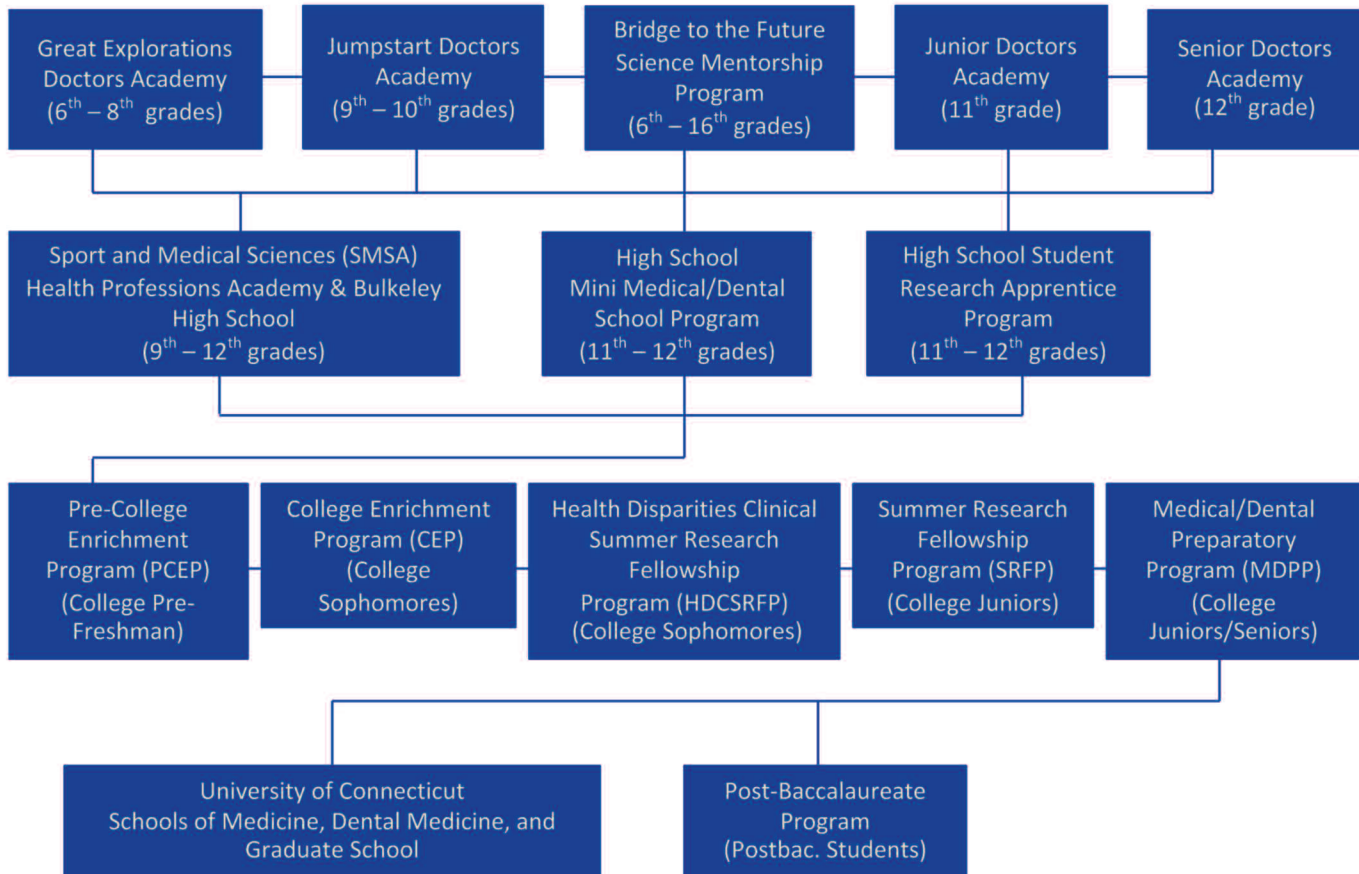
Great Explorations Doctors Academy ($6^{th}$ – $8^{th}$ grades)

Jumpstart Doctors Academy ($9^{th}$ – $10^{th}$ grades)

Bridge to the Future Science Mentorship Program ($6^{th}$ – $16^{th}$ grades)

Junior Doctors Academy ($11^{th}$ grade)

Senior Doctors Academy ($12^{th}$ grade)

Sport and Medical Sciences (SMSA) Health Professions Academy & Bulkeley High School ($9^{th}$ – $12^{th}$ grades)

High School Mini Medical/Dental School Program ($11^{th}$ – $12^{th}$ grades)

High School Student Research Apprentice Program ($11^{th}$ – $12^{th}$ grades)

Pre-College Enrichment Program (PCEP) (College Pre-Freshman)

College Enrichment Program (CEP) (College Sophomores)

Health Disparities Clinical Summer Research Fellowship Program (HDCSRFP) (College Sophomores)

Summer Research Fellowship Program (SRFP) (College Juniors)

Medical/Dental Preparatory Program (MDPP) (College Juniors/Seniors)

University of Connecticut Schools of Medicine, Dental Medicine, and Graduate School

Post-Baccalaureate Program (Postbac. Students)